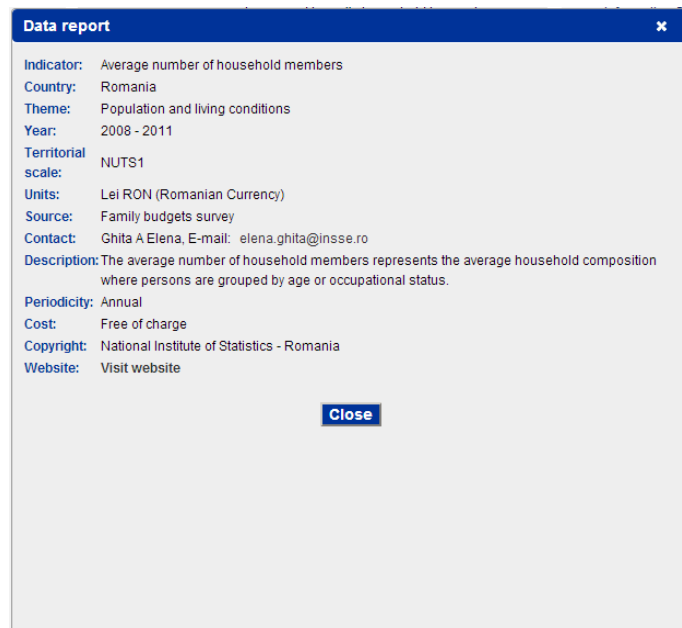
Data report ×

Indicator: Average number of household members
Country: Romania
Theme: Population and living conditions
Year: 2008 - 2011
Territorial scale: NUTS1
Units: Lei RON (Romanian Currency)
Source: Family budgets survey
Contact: Ghita A Elena, E-mail: elena.ghita@insse.ro
Description: The average number of household members represents the average household composition where persons are grouped by age or occupational status.
Periodicity: Annual
Cost: Free of charge
Copyright: National Institute of Statistics - Romania
Website: Visit website

Close